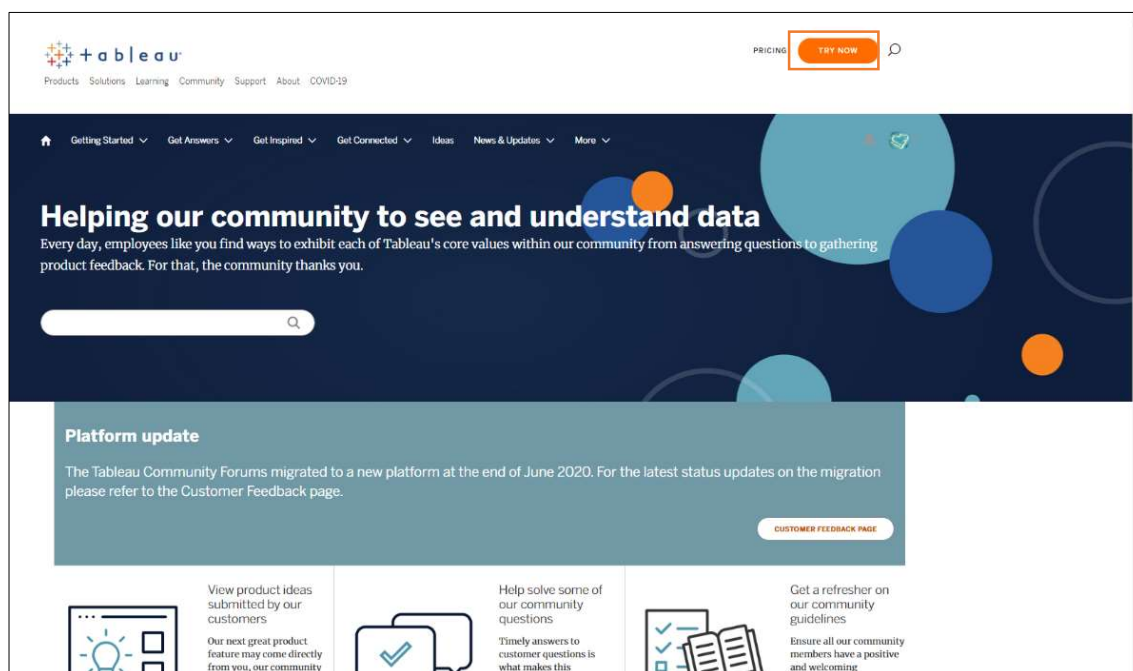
+ a b | e a u

Products Solutions Learning Community Support About COVID-19

PRICING TRY NOW

Getting Started Get Answers Get Inspired Get Connected Ideas News & Updates More

Helping our community to see and understand data

Every day, employees like you find ways to exhibit each of Tableau's core values within our community from answering questions to gathering product feedback. For that, the community thanks you.

Platform update

The Tableau Community Forums migrated to a new platform at the end of June 2020. For the latest status updates on the migration please refer to the Customer Feedback page.

CUSTOMER FEEDBACK PAGE

View product ideas submitted by our customers

Our next great product feature may come directly from you, our community

Help solve some of our community questions

Timely answers to customer questions is what makes this

Get a refresher on our community guidelines

Ensure all our community members have a positive and welcoming